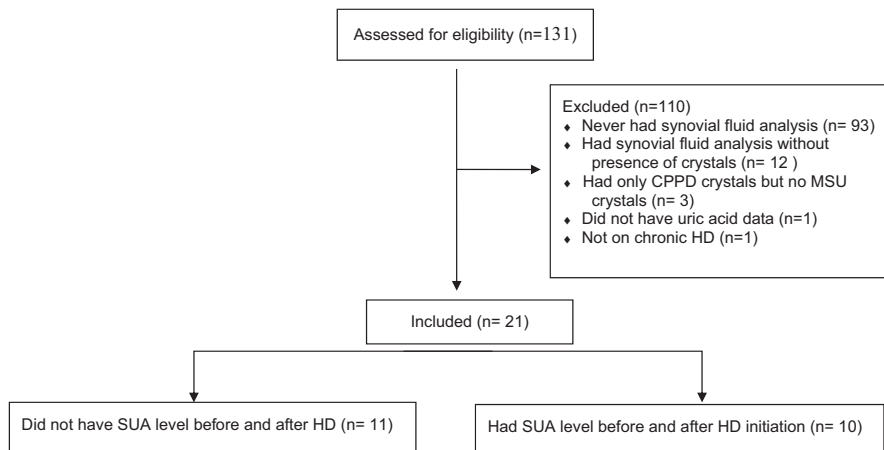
Assessed for eligibility (n=131)

Excluded (n=110)
- Never had synovial fluid analysis (n= 93)
- Had synovial fluid analysis without presence of crystals (n= 12 )
- Had only CPPD crystals but no MSU crystals (n= 3)
- Did not have uric acid data (n=1)
- Not on chronic HD (n=1)

Included (n= 21)

Did not have SUA level before and after HD (n= 11)

Had SUA level before and after HD initiation (n= 10)